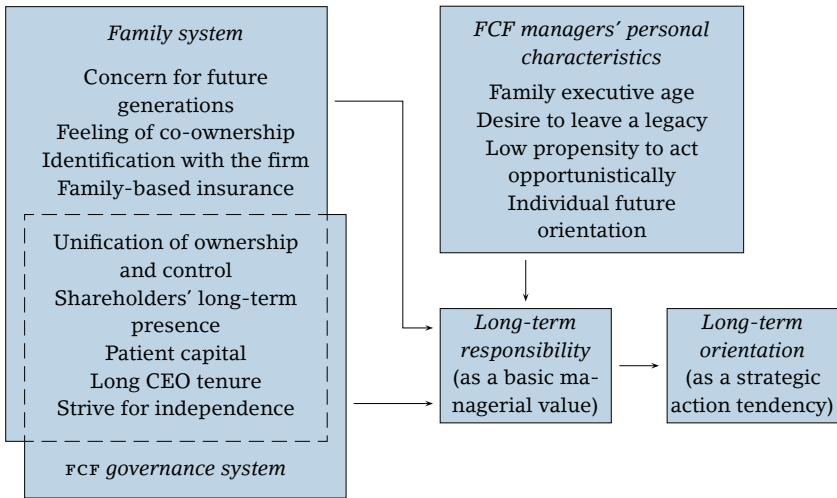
*Family system*

Concern for future generations
Feeling of co-ownership
Identification with the firm
Family-based insurance

Unification of ownership and control
Shareholders' long-term presence
Patient capital
Long CEO tenure
Strive for independence

FCF *governance system*

*FCF managers' personal characteristics*

Family executive age
Desire to leave a legacy
Low propensity to act opportunistically
Individual future orientation

*Long-term responsibility* (as a basic managerial value)

*Long-term orientation* (as a strategic action tendency)